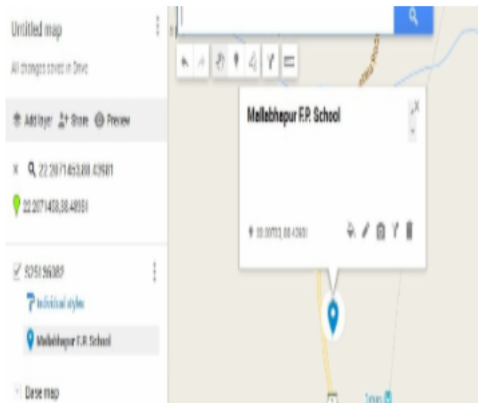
Untitled map

All changes saved in Drive

Add layer Share Preview

× 22.2071453,88.43981

22.2071453,88.43981

5251 56387

Individual styles

Mallabhepur F.P. School

Base map

Mallabhepur F.P. School

22.20713,88.43981